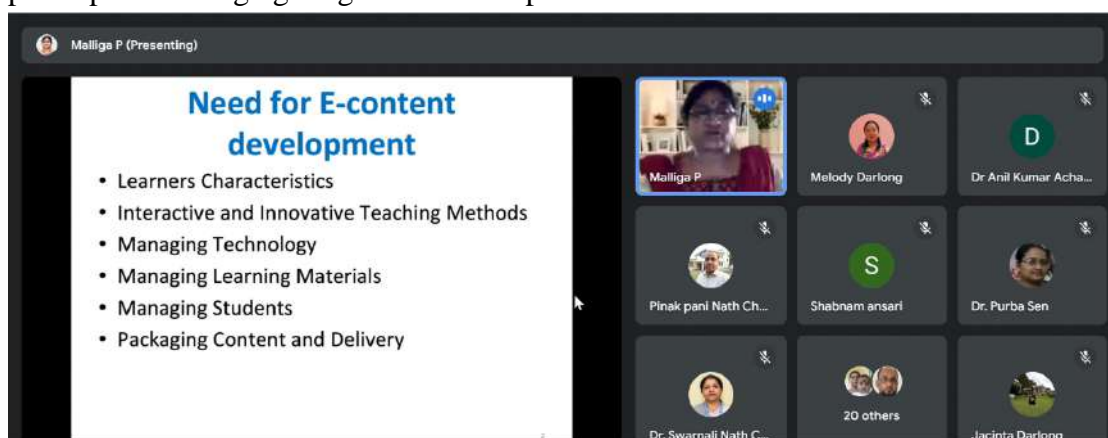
Malliga P (Presenting)

Need for E-content development

- Learners Characteristics
- Interactive and Innovative Teaching Methods
- Managing Technology
- Managing Learning Materials
- Managing Students
- Packaging Content and Delivery

Malliga P

Melody Darlong

D

Dr Anil Kumar Acha...

Pinak pani Nath Ch...

S

Shabnam ansari

Dr. Purba Sen

Dr. Swarnali Nath C...

20 others

Jacinta Darlong